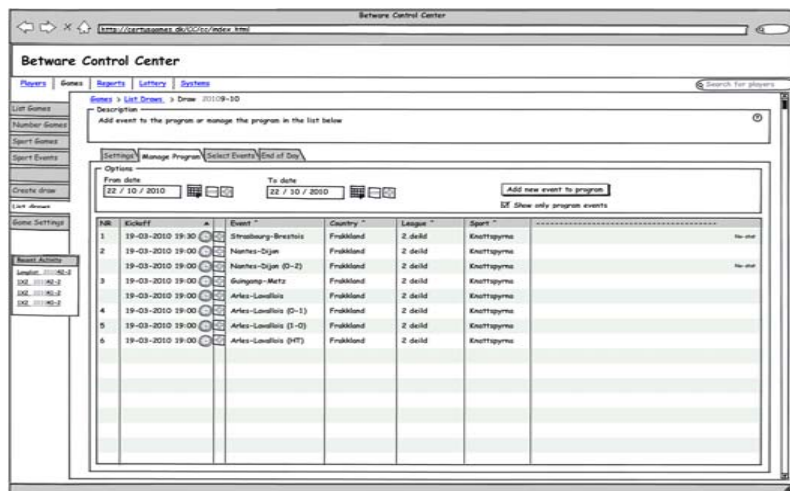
Betware Control Center

http://certusgames.dk/CC/cc/index.html

Betware Control Center

Players | Games | Reports | Lottery | Systems

Search for players

Games > List Draws > Draw 20109-10

List Games
Number Games
Sport Games
Sport Events
Create draw
List draws
Game Settings

Recent Activity
Lengjan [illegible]
1X2 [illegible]
1X2 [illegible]
1X2 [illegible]

Description
Add event to the program or manage the program in the list below

Settings | Manage Program | Select Events | End of Day

Options
From date
22 / 10 / 2010
To date
22 / 10 / 2010

Add new event to program
Show only program events

| NR | Kickoff | Event | Country | League | Sport | |
|---|---|---|---|---|---|---|
| 1 | 19-03-2010 19:30 | Strasbourg-Brestois | Frakkland | 2 deild | Knattspyrna | No-shot |
| 2 | 19-03-2010 19:00 | Nantes-Dijon | Frakkland | 2 deild | Knattspyrna | |
| | 19-03-2010 19:00 | Nantes-Dijon (0-2) | Frakkland | 2 deild | Knattspyrna | No-shot |
| 3 | 19-03-2010 19:00 | Guingamp-Metz | Frakkland | 2 deild | Knattspyrna | |
| | 19-03-2010 19:00 | Arles-Lavallois | Frakkland | 2 deild | Knattspyrna | |
| 4 | 19-03-2010 19:00 | Arles-Lavallois (0-1) | Frakkland | 2 deild | Knattspyrna | |
| 5 | 19-03-2010 19:00 | Arles-Lavallois (1-0) | Frakkland | 2 deild | Knattspyrna | |
| 6 | 19-03-2010 19:00 | Arles-Lavallois (HT) | Frakkland | 2 deild | Knattspyrna | |